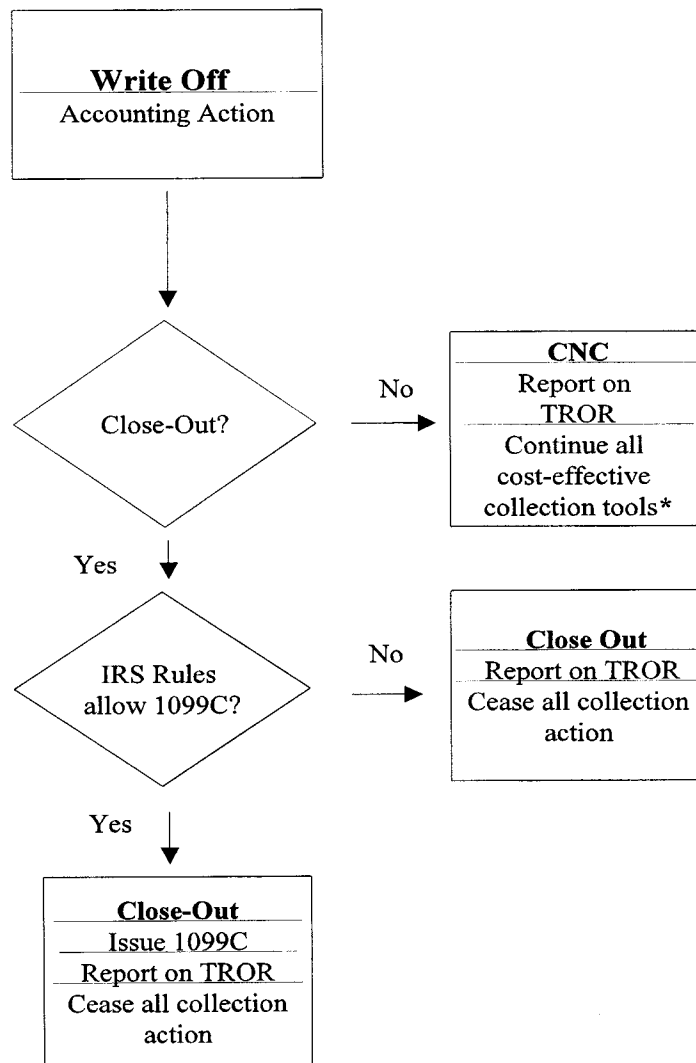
Write Off
Accounting Action

Close-Out?

No

CNC
Report on TROR
Continue all cost-effective collection tools*

Yes

IRS Rules allow 1099C?

No

Close Out
Report on TROR
Cease all collection action

Yes

Close-Out
Issue 1099C
Report on TROR
Cease all collection action